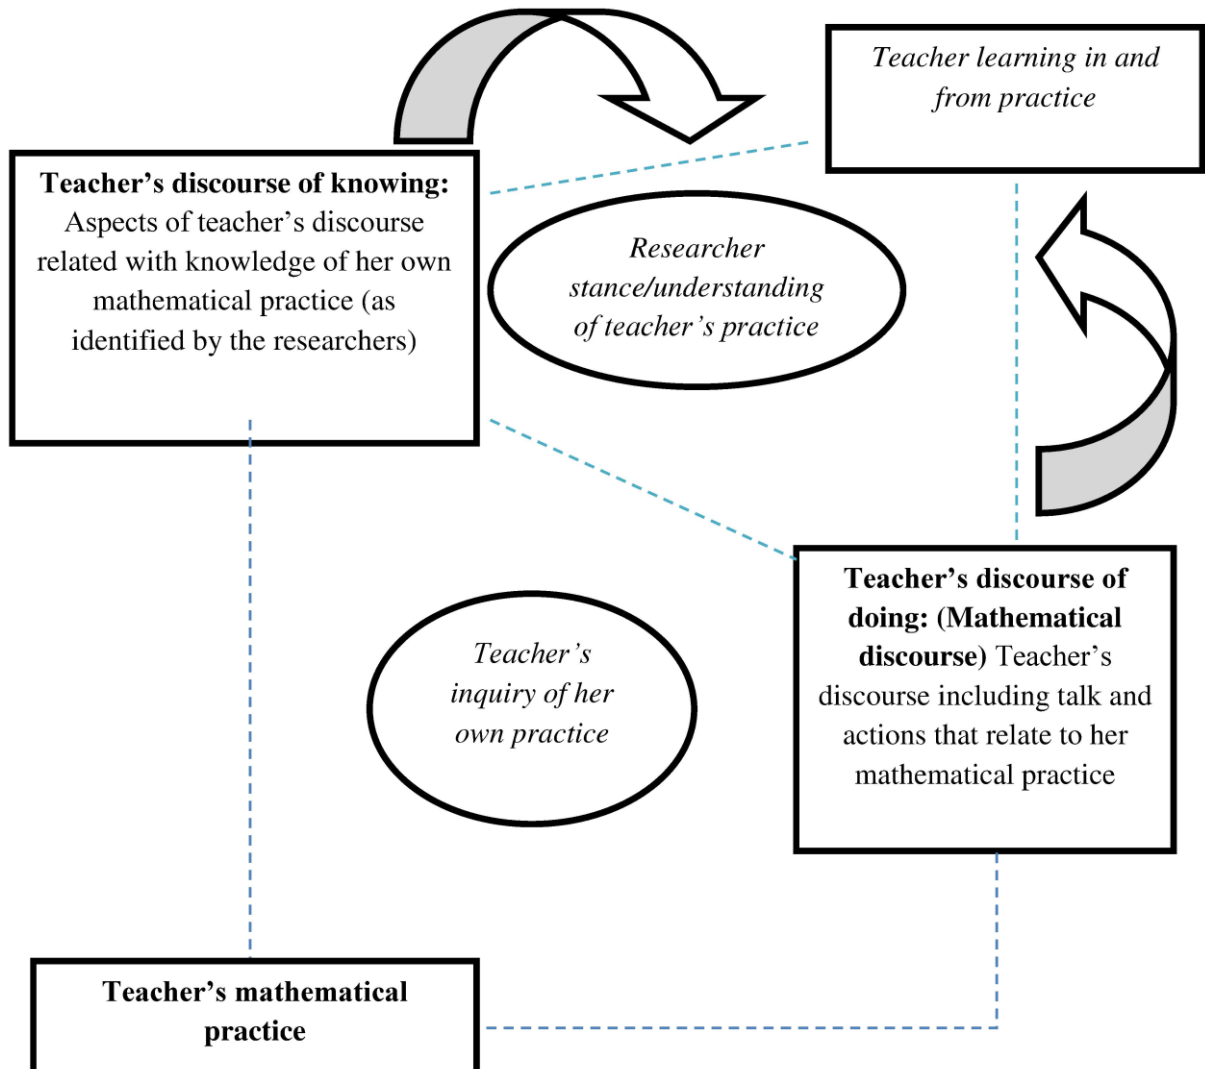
Teacher learning in and from practice

**Teacher's discourse of knowing:** Aspects of teacher's discourse related with knowledge of her own mathematical practice (as identified by the researchers)

Researcher stance/understanding of teacher's practice

Teacher's inquiry of her own practice

**Teacher's discourse of doing: (Mathematical discourse)** Teacher's discourse including talk and actions that relate to her mathematical practice

**Teacher's mathematical practice**